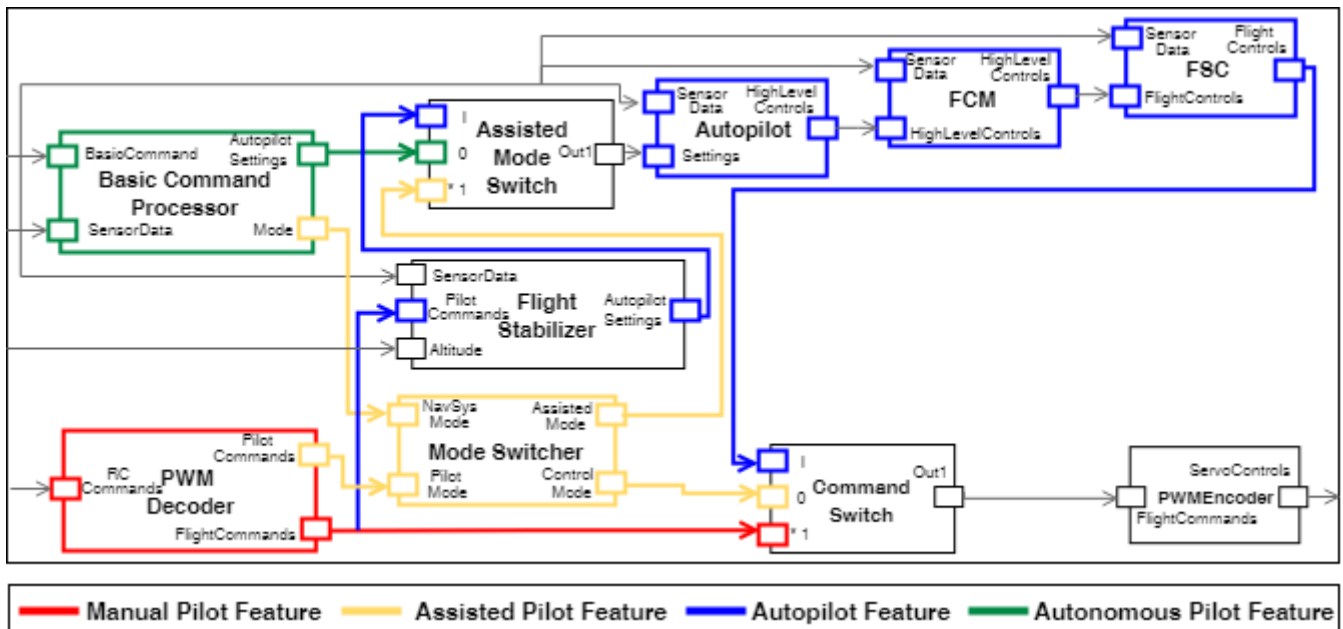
Sensor Data
Flight Controls
FSC
FlightControls

Sensor Data
HighLevel Controls
FCM
HighLevelControls

Sensor Data
HighLevel Controls
Autopilot
Settings

I
0
* 1
Assisted Mode Switch
Out1

BasicCommand
Autopilot Settings
Basic Command Processor
SensorData
Mode

SensorData
Pilot Commands
Flight Stabilizer
Autopilot Settings
Altitude

NavSys Mode
Assisted Mode
Mode Switcher
Pilot Mode
Control Mode

RC Commands
Pilot Commands
PWM Decoder
FlightCommands

I
0
* 1
Command Switch
Out1

ServoControls
PWMEncoder
FlightCommands

Manual Pilot Feature
Assisted Pilot Feature
Autopilot Feature
Autonomous Pilot Feature